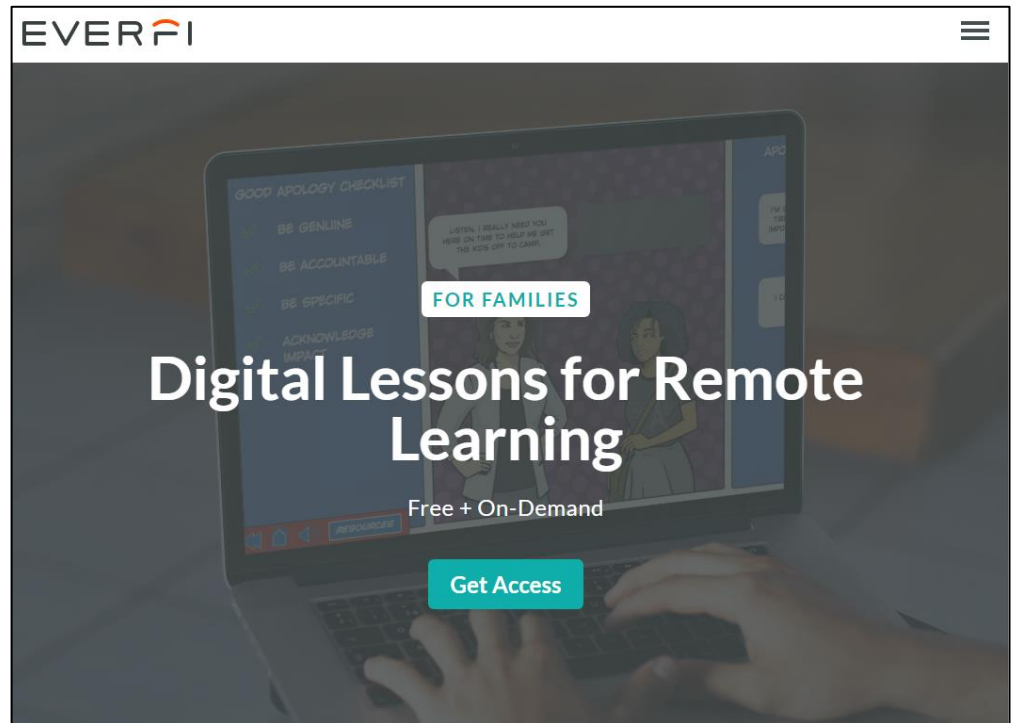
EVERFI

GOOD APOLOGY CHECKLIST
BE GENUINE
BE ACCOUNTABLE
BE SPECIFIC
ACKNOWLEDGE IMPACT

LISTEN, I REALLY NEED YOU HERE ON TIME TO HELP ME GET THE KIDS OFF TO CAMP.

RESOURCES

FOR FAMILIES

Digital Lessons for Remote Learning

Free + On-Demand

Get Access